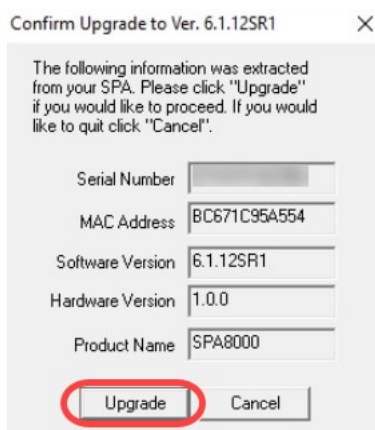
Confirm Upgrade to Ver. 6.1.12SR1 ×

The following information was extracted from your SPA. Please click "Upgrade" if you would like to proceed. If you would like to quit click "Cancel".

Serial Number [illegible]

MAC Address BC671C95A554

Software Version 6.1.12SR1

Hardware Version 1.0.0

Product Name SPA8000

Upgrade Cancel